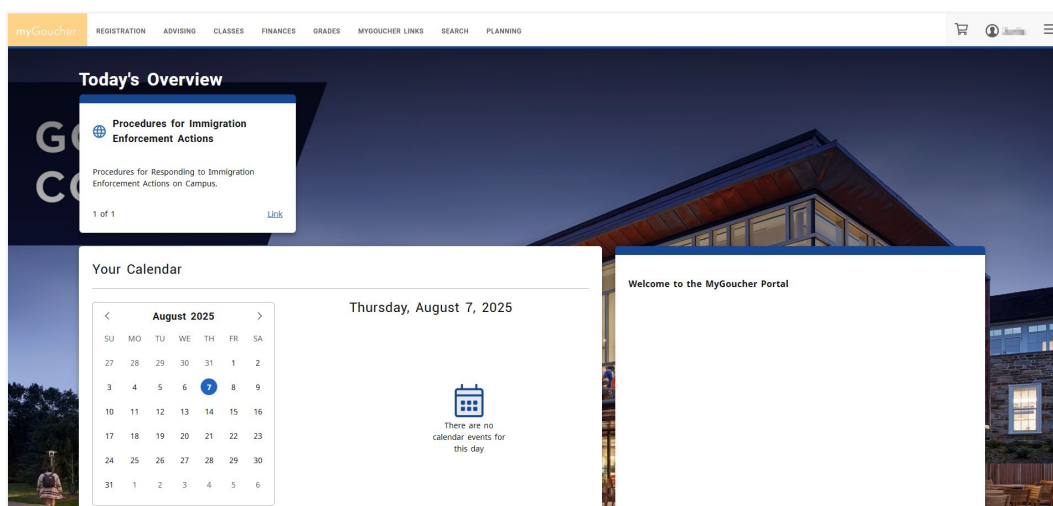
myGoucher REGISTRATION ADVISING CLASSES FINANCES GRADES MYGOUCHER LINKS SEARCH PLANNING

Today's Overview

GO
CO

Procedures for Immigration Enforcement Actions

Procedures for Responding to Immigration Enforcement Actions on Campus.

1 of 1 Link

Your Calendar

August 2025

| SU | MO | TU | WE | TH | FR | SA |
|---|---|---|---|---|---|---|
| 27 | 28 | 29 | 30 | 31 | 1 | 2 |
| 3 | 4 | 5 | 6 | 7 | 8 | 9 |
| 10 | 11 | 12 | 13 | 14 | 15 | 16 |
| 17 | 18 | 19 | 20 | 21 | 22 | 23 |
| 24 | 25 | 26 | 27 | 28 | 29 | 30 |
| 31 | 1 | 2 | 3 | 4 | 5 | 6 |

Thursday, August 7, 2025

There are no calendar events for this day

Welcome to the MyGoucher Portal